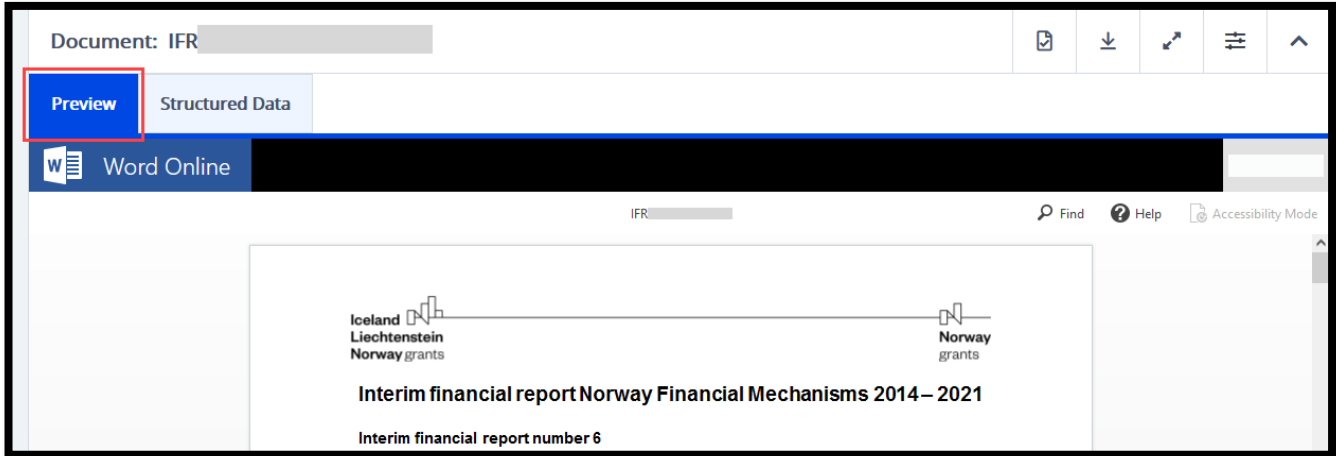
Document: IFR

Preview | Structured Data

Word Online

IFR

Find | Help | Accessibility Mode

Iceland
Liechtenstein
Norway grants

Norway
grants

Interim financial report Norway Financial Mechanisms 2014 – 2021

Interim financial report number 6